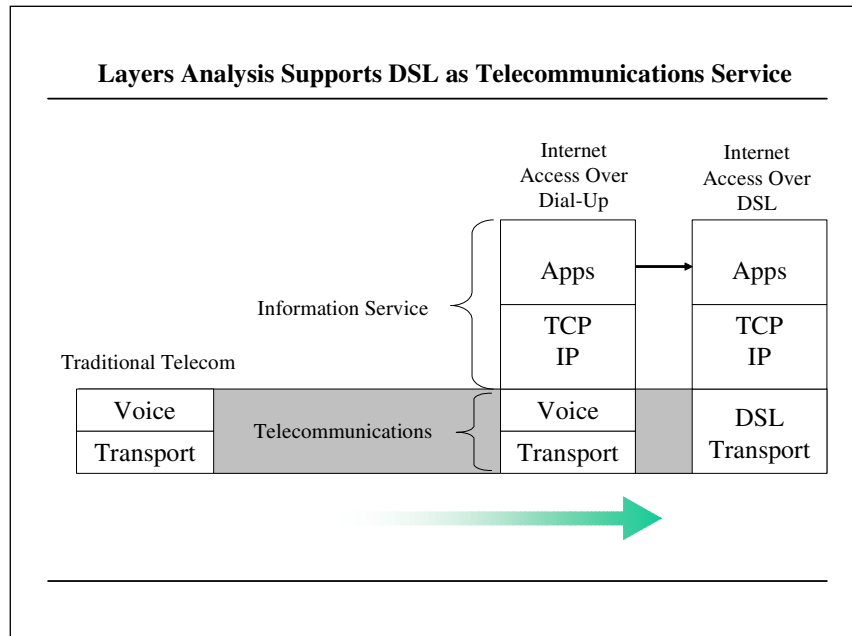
Layers Analysis Supports DSL as Telecommunications Service

Internet Access Over Dial-Up

Internet Access Over DSL

Information Service

Apps

TCP
IP

Apps

TCP
IP

Traditional Telecom

Voice

Transport

Telecommunications

Voice

Transport

DSL
Transport